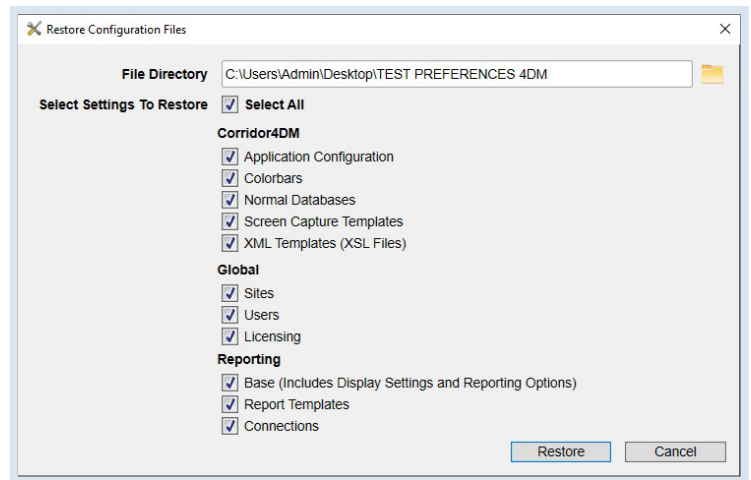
Restore Configuration Files
×

File Directory C:\Users\Admin\Desktop\TEST PREFERENCES 4DM

Select Settings To Restore Select All

Corridor4DM
Application Configuration
Colorbars
Normal Databases
Screen Capture Templates
XML Templates (XSL Files)

Global
Sites
Users
Licensing

Reporting
Base (Includes Display Settings and Reporting Options)
Report Templates
Connections

Restore Cancel